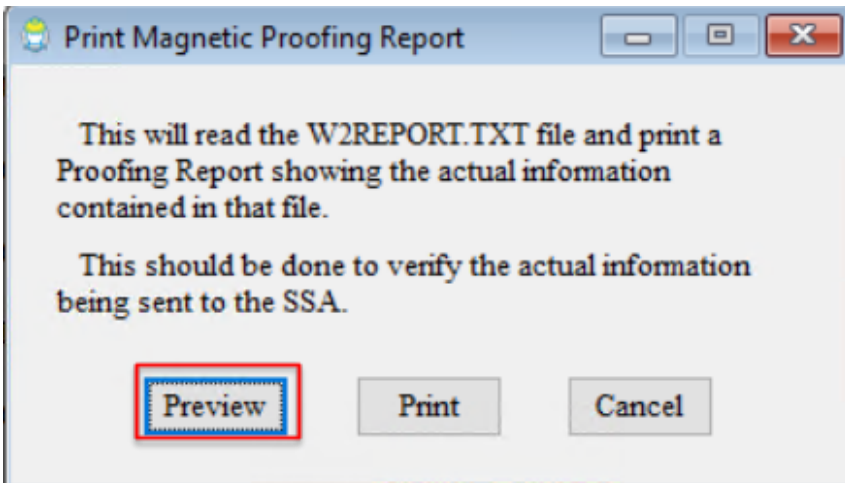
Print Magnetic Proofing Report

This will read the W2REPORT.TXT file and print a Proofing Report showing the actual information contained in that file.

This should be done to verify the actual information being sent to the SSA.

Preview

Print

Cancel